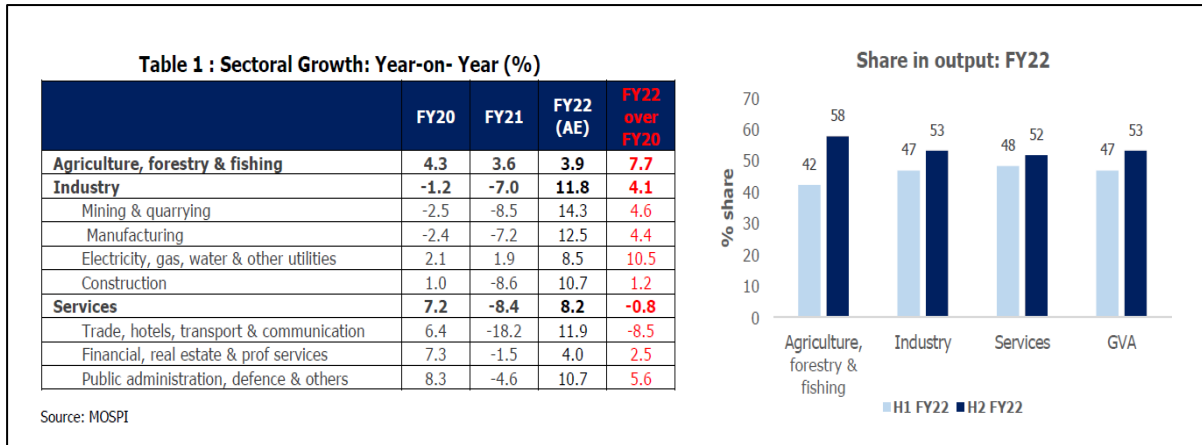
Table 1 : Sectoral Growth: Year-on- Year (%)

| | FY20 | FY21 | FY22 (AE) | FY22 over FY20 |
|---|---|---|---|---|
| Agriculture, forestry & fishing | 4.3 | 3.6 | 3.9 | 7.7 |
| Industry | -1.2 | -7.0 | 11.8 | 4.1 |
| Mining & quarrying | -2.5 | -8.5 | 14.3 | 4.6 |
| Manufacturing | -2.4 | -7.2 | 12.5 | 4.4 |
| Electricity, gas, water & other utilities | 2.1 | 1.9 | 8.5 | 10.5 |
| Construction | 1.0 | -8.6 | 10.7 | 1.2 |
| Services | 7.2 | -8.4 | 8.2 | -0.8 |
| Trade, hotels, transport & communication | 6.4 | -18.2 | 11.9 | -8.5 |
| Financial, real estate & prof services | 7.3 | -1.5 | 4.0 | 2.5 |
| Public administration, defence & others | 8.3 | -4.6 | 10.7 | 5.6 |

Source: MOSPI

Share in output: FY22

% share

70
60
50
40
30
20
10
0

42 58
47 53
48 52
47 53

Agriculture, forestry & fishing
Industry
Services
GVA

H1 FY22 H2 FY22